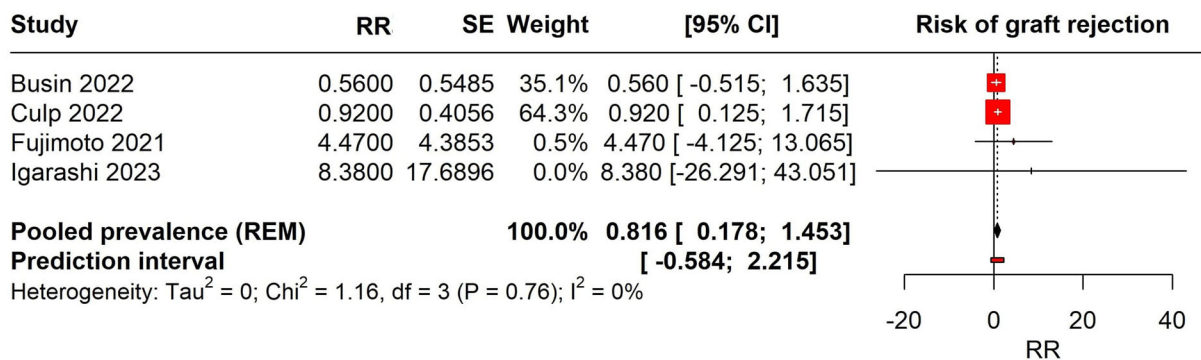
| Study | RR | SE | Weight | [95% CI] |
|---|---|---|---|---|
| Busin 2022 | 0.5600 | 0.5485 | 35.1% | 0.560 [ -0.515; 1.635] |
| Culp 2022 | 0.9200 | 0.4056 | 64.3% | 0.920 [ 0.125; 1.715] |
| Fujimoto 2021 | 4.4700 | 4.3853 | 0.5% | 4.470 [ -4.125; 13.065] |
| Igarashi 2023 | 8.3800 | 17.6896 | 0.0% | 8.380 [-26.291; 43.051] |
| **Pooled prevalence (REM)** | | | **100.0%** | **0.816 [ 0.178; 1.453]** |
| **Prediction interval** | | | | **[ -0.584; 2.215]** |

Risk of graft rejection

Heterogeneity: Tau$^2$ = 0; Chi$^2$ = 1.16, df = 3 (P = 0.76); I$^2$ = 0%

-20 0 20 40
RR